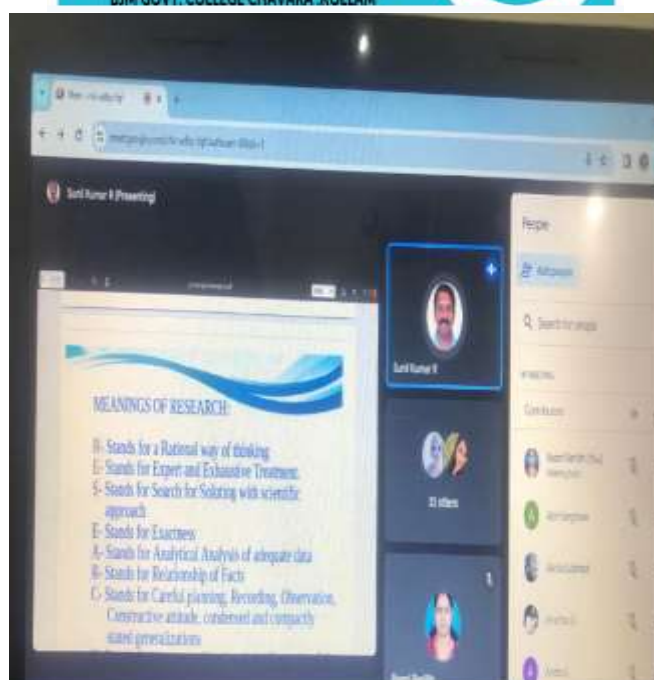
BJM GOVT. COLLEGE CHAVARA KOLLAM

Sunil Kumar R (Presenting)

MEANINGS OF RESEARCH:

R- Stands for a Rational way of thinking
E- Stands for Expert and Exhaustive Treatment.
S- Stands for Search for Solution with scientific approach
E- Stands for Exactness
A- Stands for Analytical Analysis of adequate data
R- Stands for Relationship of Facts
C- Stands for Careful planning, Recording, Observation, Constructive attitude, condensed and compactly stated generalizations

Sunil Kumar R

33 others

People

Add people

Search for people

IN MEETING

Contributors

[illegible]